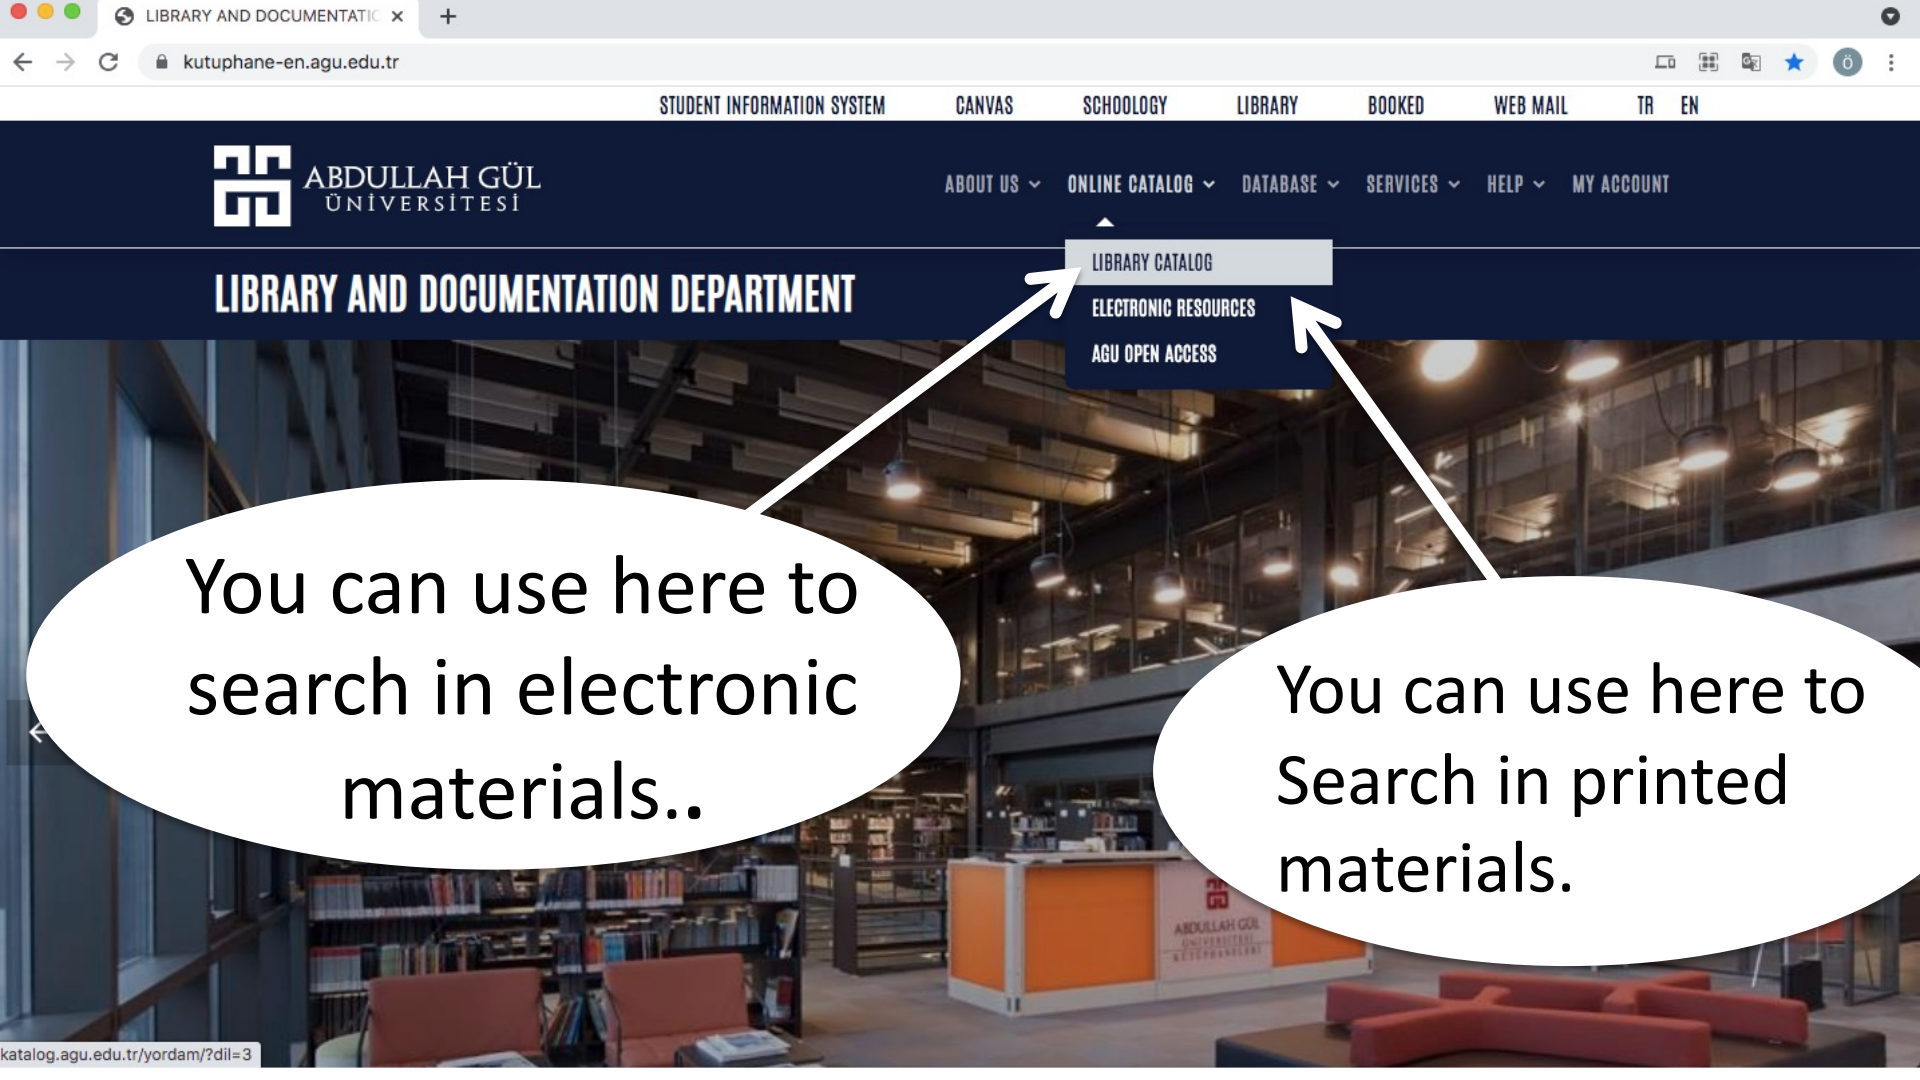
LIBRARY AND DOCUMENTATIC ×
kutuphane-en.agu.edu.tr

STUDENT INFORMATION SYSTEM CANVAS SCHOOLOGY LIBRARY BOOKED WEB MAIL TR EN

ABDULLAH GÜL ÜNİVERSİTESİ

ABOUT US ONLINE CATALOG DATABASE SERVICES HELP MY ACCOUNT

LIBRARY AND DOCUMENTATION DEPARTMENT

LIBRARY CATALOG
ELECTRONIC RESOURCES
AGU OPEN ACCESS

You can use here to search in electronic materials..

You can use here to Search in printed materials.

ABDULLAH GÜL ÜNİVERSİTESİ KÜTÜPHANELERİ

katalog.agu.edu.tr/yordam/?dil=3